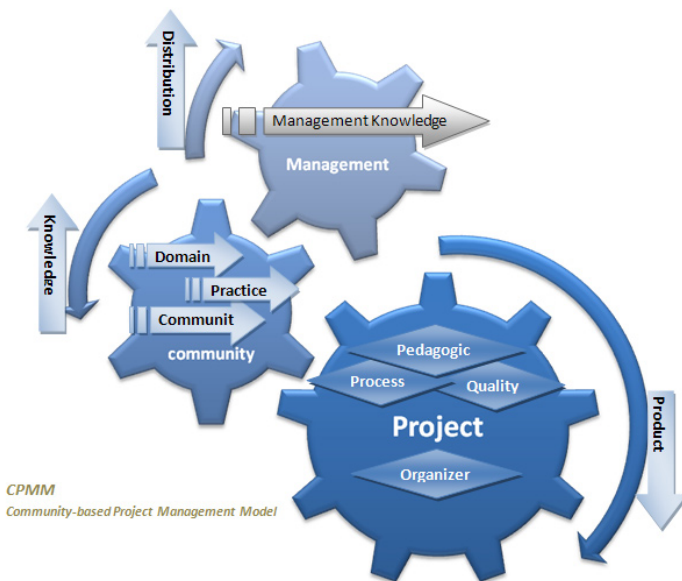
Distribution

Management Knowledge

Management

Knowledge

Domain

Practice

Communit

community

Pedagogic

Process

Quality

Project

Organizer

Product

CPMM

Community-based Project Management Model